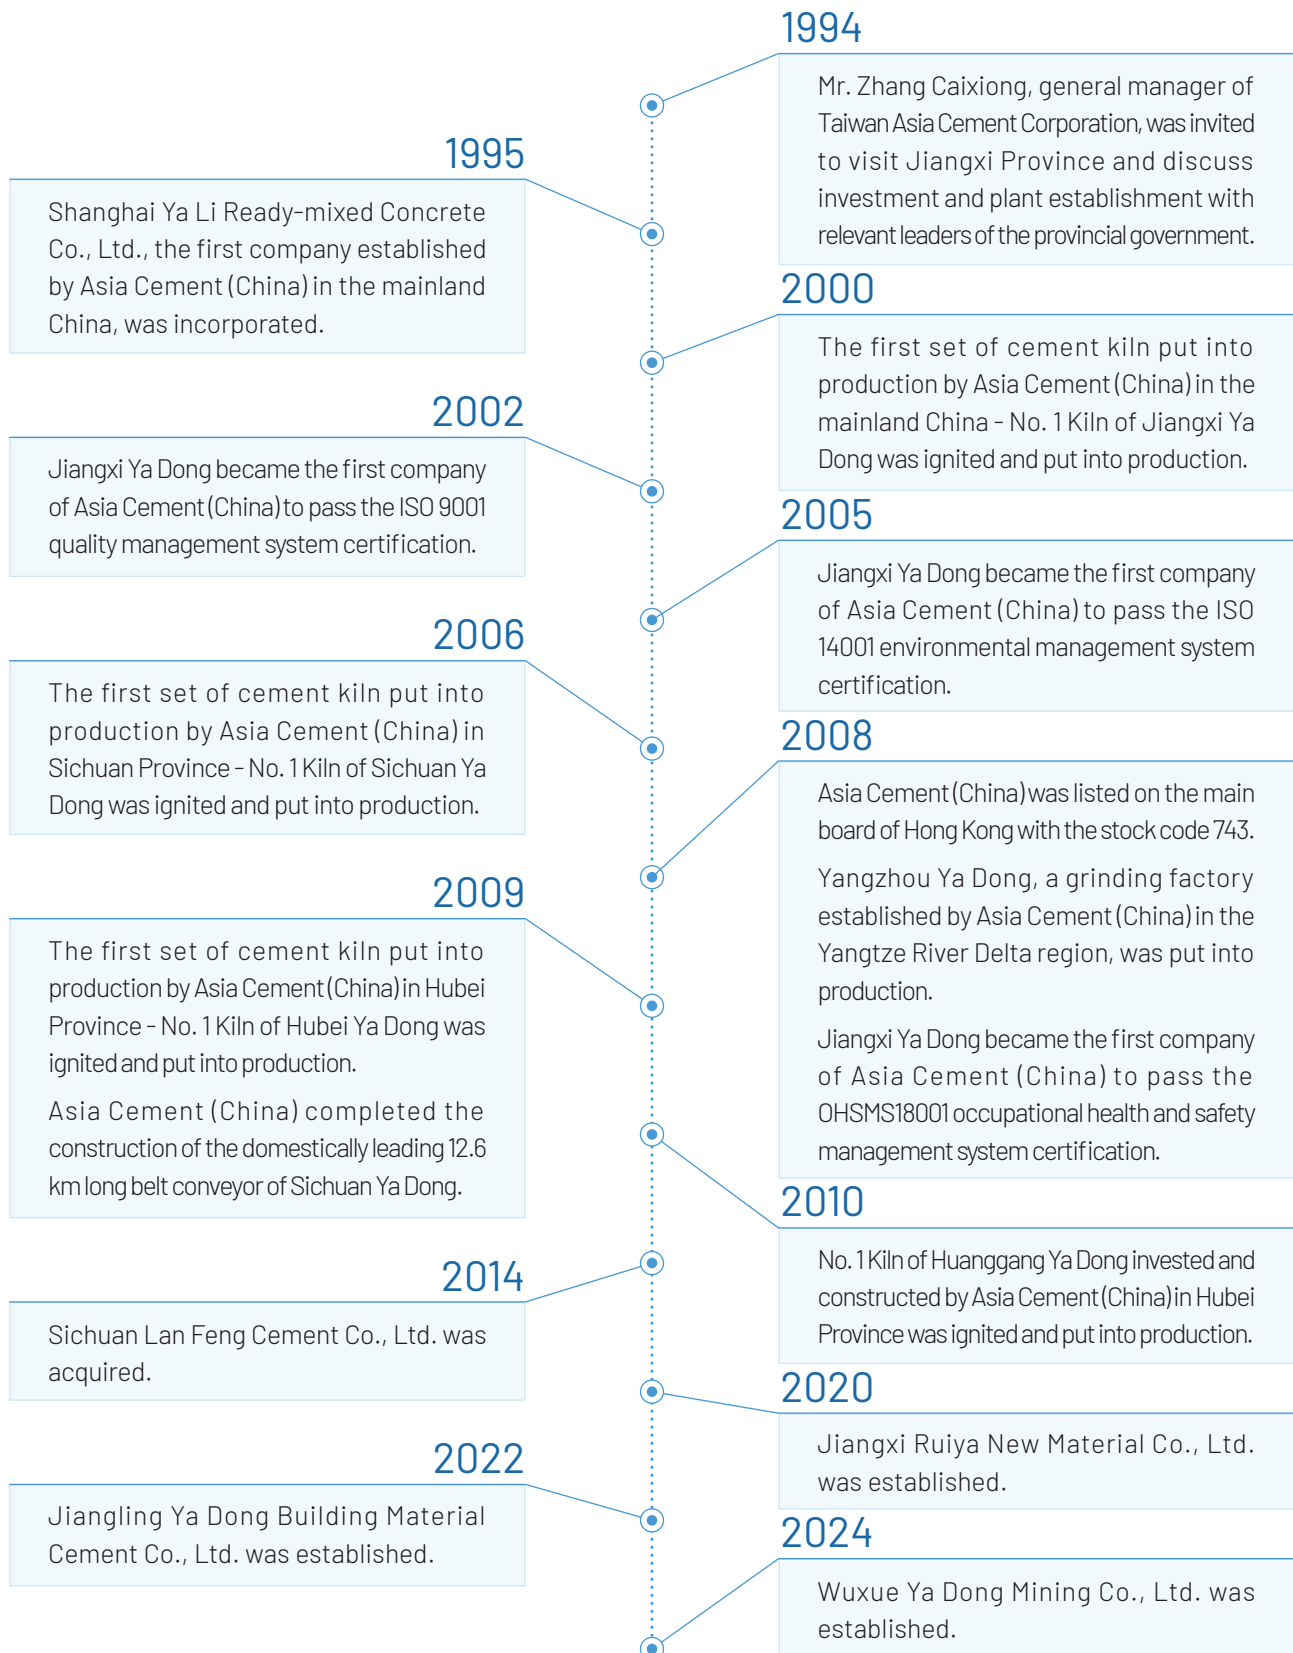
1994

Mr. Zhang Caixiong, general manager of Taiwan Asia Cement Corporation, was invited to visit Jiangxi Province and discuss investment and plant establishment with relevant leaders of the provincial government.

1995

Shanghai Ya Li Ready-mixed Concrete Co., Ltd., the first company established by Asia Cement (China) in the mainland China, was incorporated.

2000

The first set of cement kiln put into production by Asia Cement (China) in the mainland China - No. 1 Kiln of Jiangxi Ya Dong was ignited and put into production.

2002

Jiangxi Ya Dong became the first company of Asia Cement (China) to pass the ISO 9001 quality management system certification.

2005

Jiangxi Ya Dong became the first company of Asia Cement (China) to pass the ISO 14001 environmental management system certification.

2006

The first set of cement kiln put into production by Asia Cement (China) in Sichuan Province - No. 1 Kiln of Sichuan Ya Dong was ignited and put into production.

2008

Asia Cement (China) was listed on the main board of Hong Kong with the stock code 743.

Yangzhou Ya Dong, a grinding factory established by Asia Cement (China) in the Yangtze River Delta region, was put into production.

Jiangxi Ya Dong became the first company of Asia Cement (China) to pass the OHSMS18001 occupational health and safety management system certification.

2009

The first set of cement kiln put into production by Asia Cement (China) in Hubei Province - No. 1 Kiln of Hubei Ya Dong was ignited and put into production.

Asia Cement (China) completed the construction of the domestically leading 12.6 km long belt conveyor of Sichuan Ya Dong.

2010

No. 1 Kiln of Huanggang Ya Dong invested and constructed by Asia Cement (China) in Hubei Province was ignited and put into production.

2014

Sichuan Lan Feng Cement Co., Ltd. was acquired.

2020

Jiangxi Ruiya New Material Co., Ltd. was established.

2022

Jiangling Ya Dong Building Material Cement Co., Ltd. was established.

2024

Wuxue Ya Dong Mining Co., Ltd. was established.